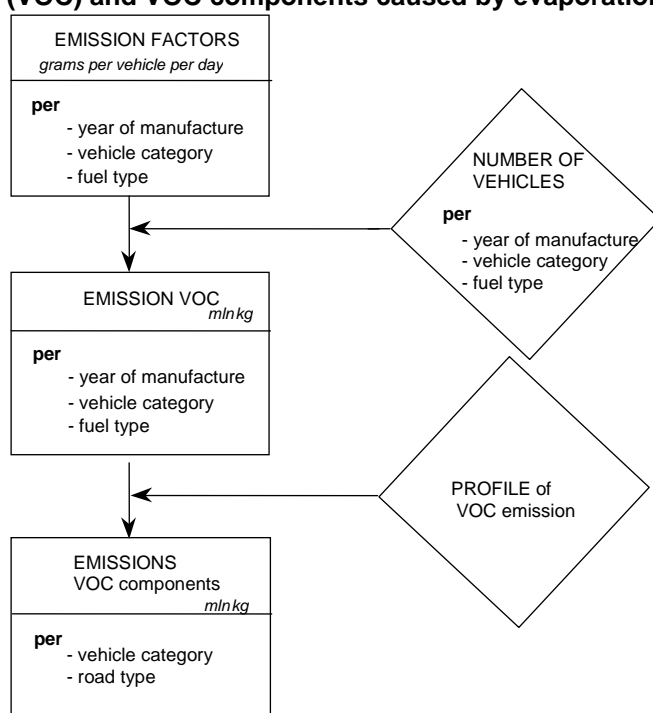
(VOC) and VOC components caused by evaporation

EMISSION FACTORS
grams per vehicle per day

per
- year of manufacture
- vehicle category
- fuel type

NUMBER OF VEHICLES

per
- year of manufacture
- vehicle category
- fuel type

EMISSION VOC
mln kg

per
- year of manufacture
- vehicle category
- fuel type

PROFILE of VOC emission

EMISSIONS
VOC components
mln kg

per
- vehicle category
- road type